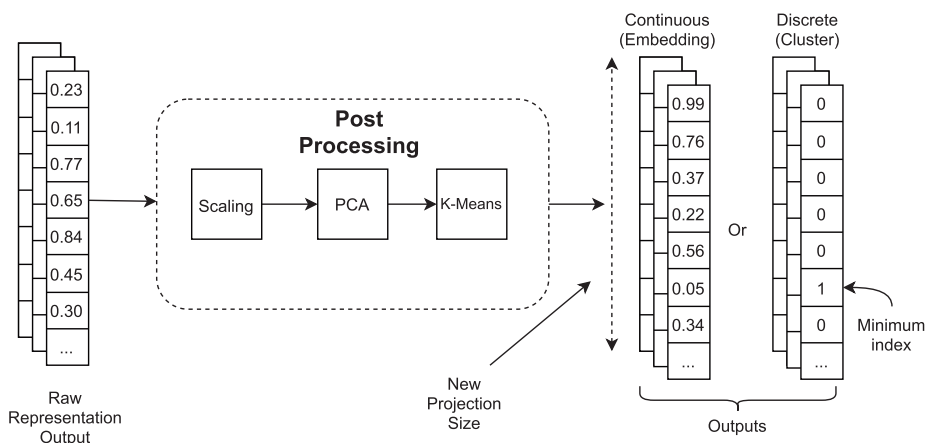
0.23
0.11
0.77
0.65
0.84
0.45
0.30
...

Raw Representation Output

Post Processing

Scaling

PCA

K-Means

New Projection Size

Continuous (Embedding)

0.99
0.76
0.37
0.22
0.56
0.05
0.34
...

Or

Discrete (Cluster)

0
0
0
0
0
1
0
...

Minimum index

Outputs